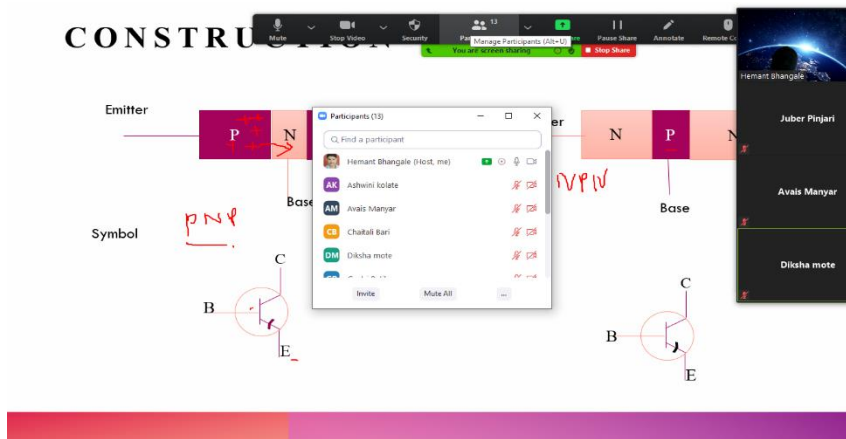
CONSTRU

Mute
Stop Video
Security
13
Manage Participants (Alt+U)
Pause Share
Annotate
Remote C

You are screen sharing
Stop Share

Hemant Bhangale

Emitter
P
N
Base
Symbol
PNP

Participants (13)
Find a participant
Hemant Bhangale (Host, me)
AK Ashwini kolate
AM Avais Manyar
CB Chaitali Bari
DM Diksha mote
Invite
Mute All
...

er
N
P
N
NPN
Base

C
B
E

C
B
E

Juber Pinjari
Avais Manyar
Diksha mote